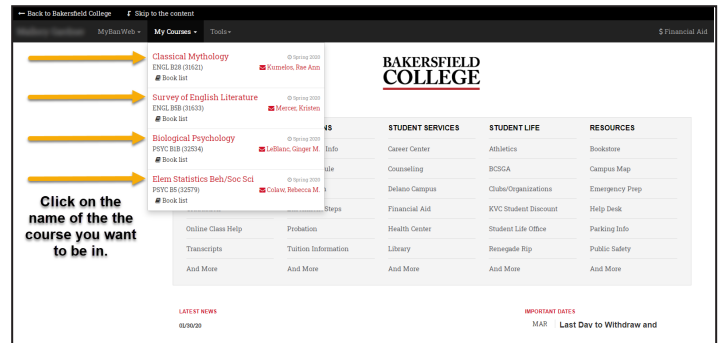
← Back to Bakersfield College   Skip to the content

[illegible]   MyBanWeb ▾   My Courses ▾   Tools ▾   $ Financial Aid

Classical Mythology   Spring 2020
ENGL B28 (31621)   Kumelos, Rae Ann
Book list

Survey of English Literature   Spring 2020
ENGL B5B (31633)   Mercer, Kristen
Book list

Biological Psychology   Spring 2020
PSYC B1B (32534)   LeBlanc, Ginger M.
Book list

Elem Statistics Beh/Soc Sci   Spring 2020
PSYC B5 (32579)   Colaw, Rebecca M.
Book list

BAKERSFIELD COLLEGE

Click on the name of the the course you want to be in.

| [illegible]NS | STUDENT SERVICES | STUDENT LIFE | RESOURCES |
|---|---|---|---|
| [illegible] Info | Career Center | Athletics | Bookstore |
| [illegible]ule | Counseling | BCSGA | Campus Map |
| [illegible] | Delano Campus | Clubs/Organizations | Emergency Prep |
| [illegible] Steps | Financial Aid | KVC Student Discount | Help Desk |

| Online Class Help | Probation | Health Center | Student Life Office | Parking Info |
|---|---|---|---|---|
| Transcripts | Tuition Information | Library | Renegade Rip | Public Safety |
| And More | And More | And More | And More | And More |

LATEST NEWS
01/30/20

IMPORTANT DATES
MAR   Last Day to Withdraw and